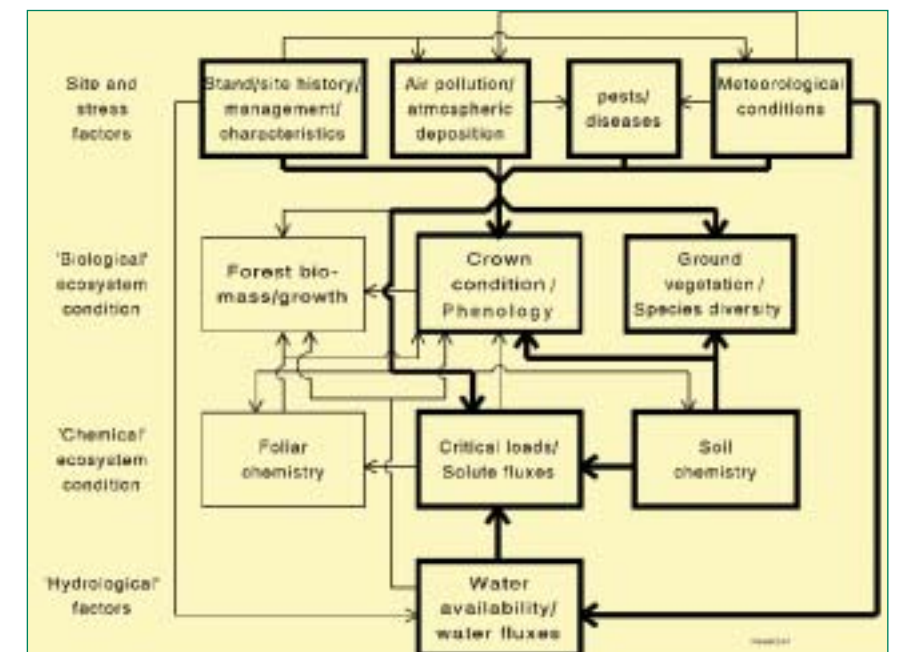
Site and stress factors

Stand/site history/ management/ characteristics

Air pollution/ atmospheric deposition

pests/ diseases

Meteorological conditions

'Biological' ecosystem condition

Forest biomass/growth

Crown condition / Phenology

Ground vegetation / Species diversity

'Chemical' ecosystem condition

Foliar chemistry

Critical loads/ Solute fluxes

Soil chemistry

'Hydrological' factors

Water availability/ water fluxes

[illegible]